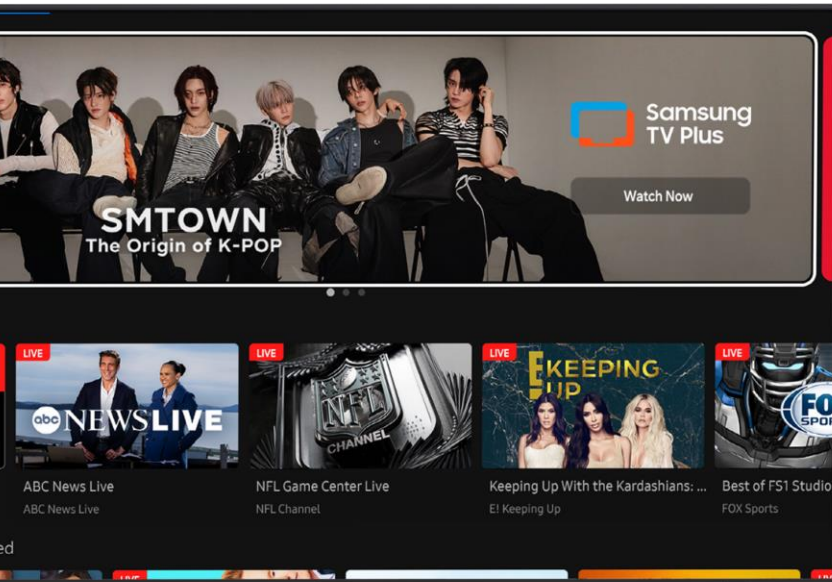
SMTOWN
The Origin of K-POP

Samsung TV Plus

Watch Now

LIVE
abc NEWS LIVE
ABC News Live
ABC News Live

LIVE
NFL CHANNEL
NFL Game Center Live
NFL Channel

LIVE
E! KEEPING UP
Keeping Up With the Kardashians: ...
E! Keeping Up

LIVE
FOX SPO
Best of FS1 Studio
FOX Sports

ed

LIVE